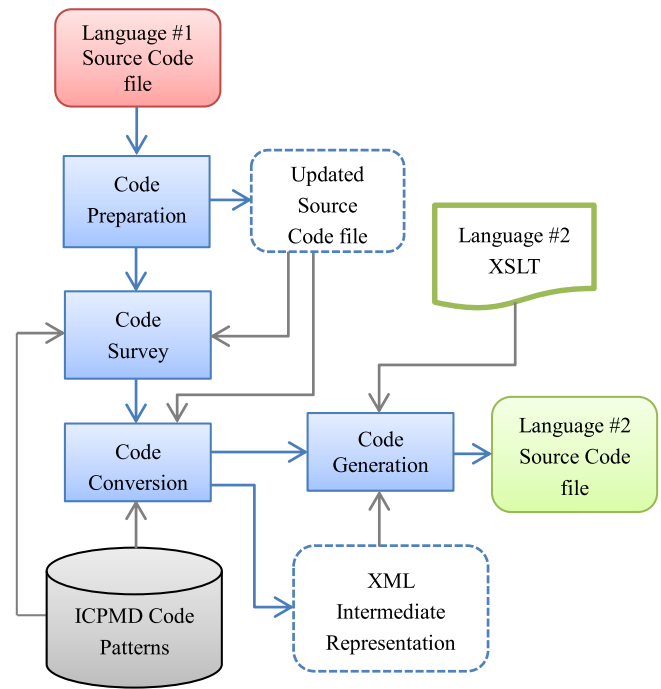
Language #1 Source Code file

Code Preparation

Updated Source Code file

Language #2 XSLT

Code Survey

Code Conversion

Code Generation

Language #2 Source Code file

XML Intermediate Representation

ICPMD Code Patterns